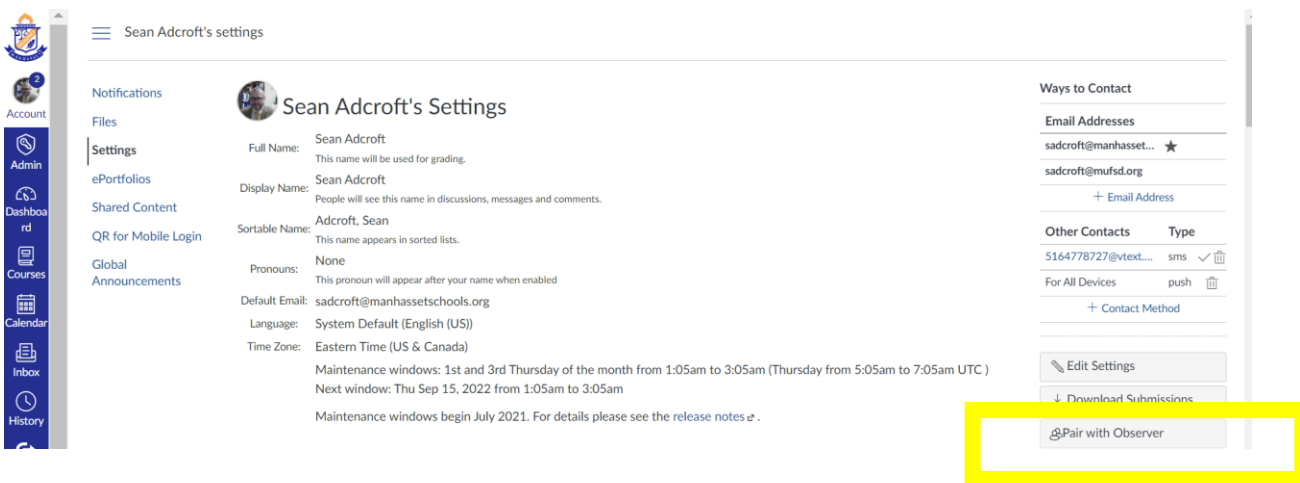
Account 2
Admin
Dashboard
Courses
Calendar
Inbox
History

Sean Adcroft's settings

Notifications
Files
Settings
ePortfolios
Shared Content
QR for Mobile Login
Global Announcements

Sean Adcroft's Settings

Full Name: Sean Adcroft
This name will be used for grading.

Display Name: Sean Adcroft
People will see this name in discussions, messages and comments.

Sortable Name: Adcroft, Sean
This name appears in sorted lists.

Pronouns: None
This pronoun will appear after your name when enabled

Default Email: sadcroft@manhassetschools.org

Language: System Default (English (US))

Time Zone: Eastern Time (US & Canada)

Maintenance windows: 1st and 3rd Thursday of the month from 1:05am to 3:05am (Thursday from 5:05am to 7:05am UTC )
Next window: Thu Sep 15, 2022 from 1:05am to 3:05am

Maintenance windows begin July 2021. For details please see the release notes.

Ways to Contact

| Email Addresses | |
|---|---|
| sadcroft@manhasset... | ★ |
| sadcroft@mufsd.org | |
| + Email Address | |

| Other Contacts | Type |
|---|---|
| 5164778727@vtext.... | sms |
| For All Devices | push |
| + Contact Method | |

Edit Settings
Download Submissions
Pair with Observer